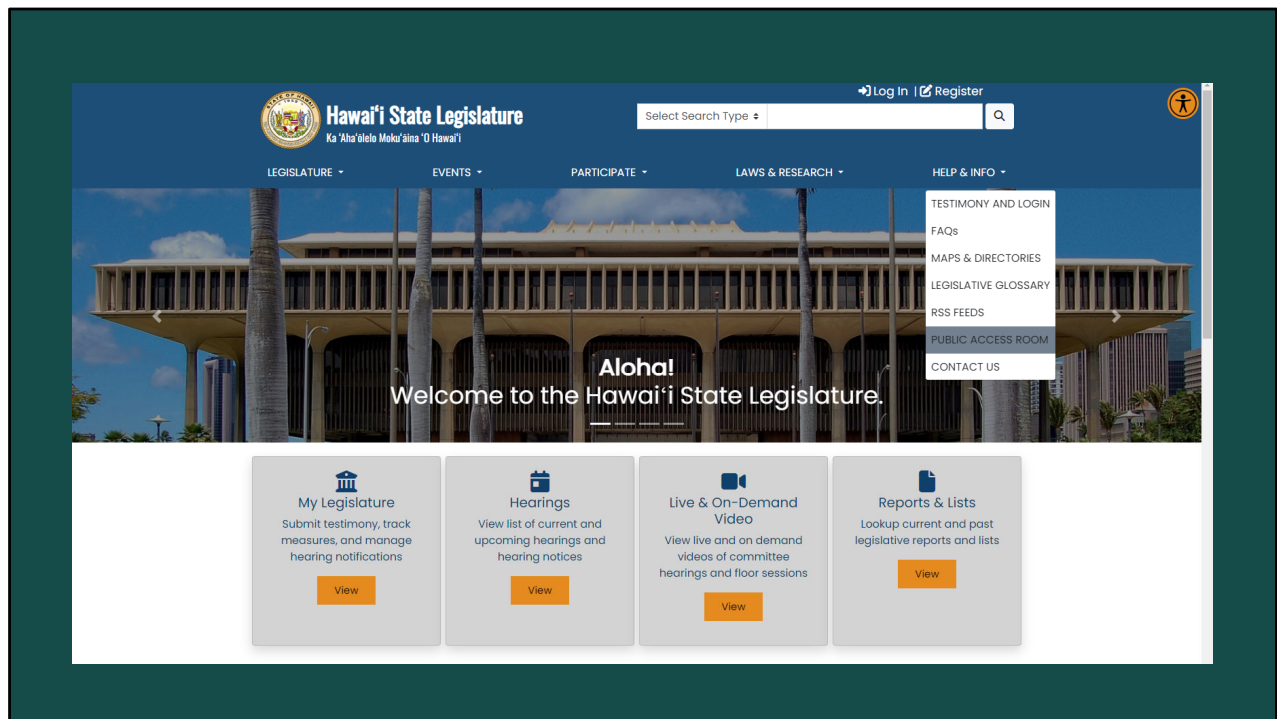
Log In | Register

Hawaiʻi State Legislature
Ka ʻAhaʻōlelo Mokuʻāina ʻO Hawaiʻi

Select Search Type

LEGISLATURE
EVENTS
PARTICIPATE
LAWS & RESEARCH
HELP & INFO

TESTIMONY AND LOGIN
FAQs
MAPS & DIRECTORIES
LEGISLATIVE GLOSSARY
RSS FEEDS
PUBLIC ACCESS ROOM
CONTACT US

Aloha!
Welcome to the Hawaiʻi State Legislature.

My Legislature
Submit testimony, track measures, and manage hearing notifications
View

Hearings
View list of current and upcoming hearings and hearing notices
View

Live & On-Demand Video
View live and on demand videos of committee hearings and floor sessions
View

Reports & Lists
Lookup current and past legislative reports and lists
View